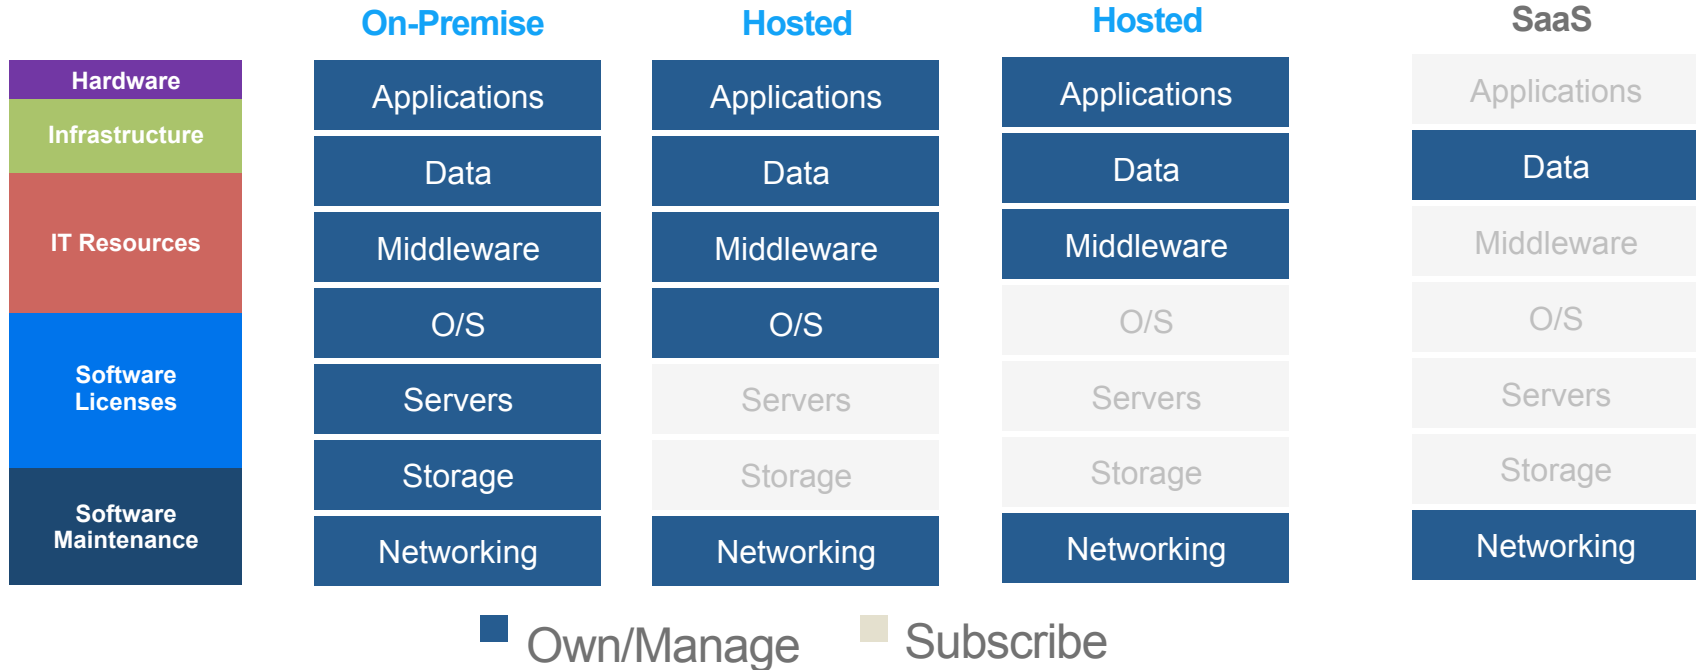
Hardware
Infrastructure
IT Resources
Software Licenses
Software Maintenance

On-Premise
Applications
Data
Middleware
O/S
Servers
Storage
Networking

Hosted
Applications
Data
Middleware
O/S
Servers
Storage
Networking

Hosted
Applications
Data
Middleware
O/S
Servers
Storage
Networking

SaaS
Applications
Data
Middleware
O/S
Servers
Storage
Networking

Own/Manage
Subscribe